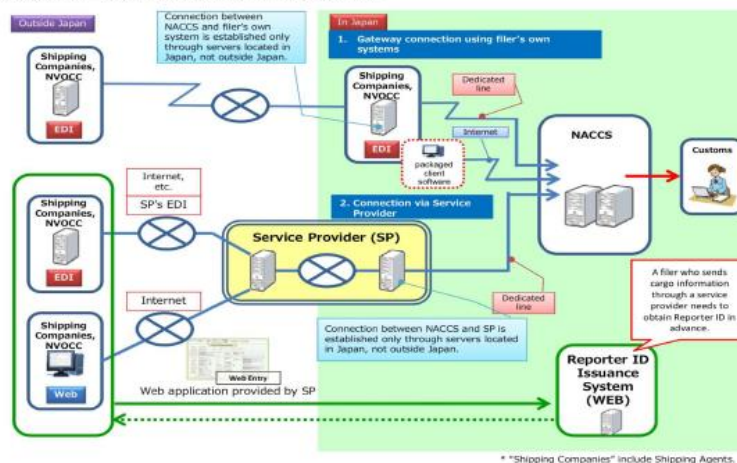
Outside Japan

Connection between NACCS and filer's own system is established only through servers located in Japan, not outside Japan.

In Japan

1. Gateway connection using filer's own systems

Shipping Companies, NVOCC

EDI

Shipping Companies, NVOCC

EDI

Dedicated line

Internet

packaged client software

NACCS

Customs

Internet, etc.

SP's EDI

Shipping Companies, NVOCC

EDI

2. Connection via Service Provider

Service Provider (SP)

Internet

Dedicated line

A filer who sends cargo information through a service provider needs to obtain Reporter ID in advance.

Shipping Companies, NVOCC

Web

Connection between NACCS and SP is established only through servers located in Japan, not outside Japan.

Web Entry

Web application provided by SP

Reporter ID Issuance System (WEB)

* "Shipping Companies" include Shipping Agents.